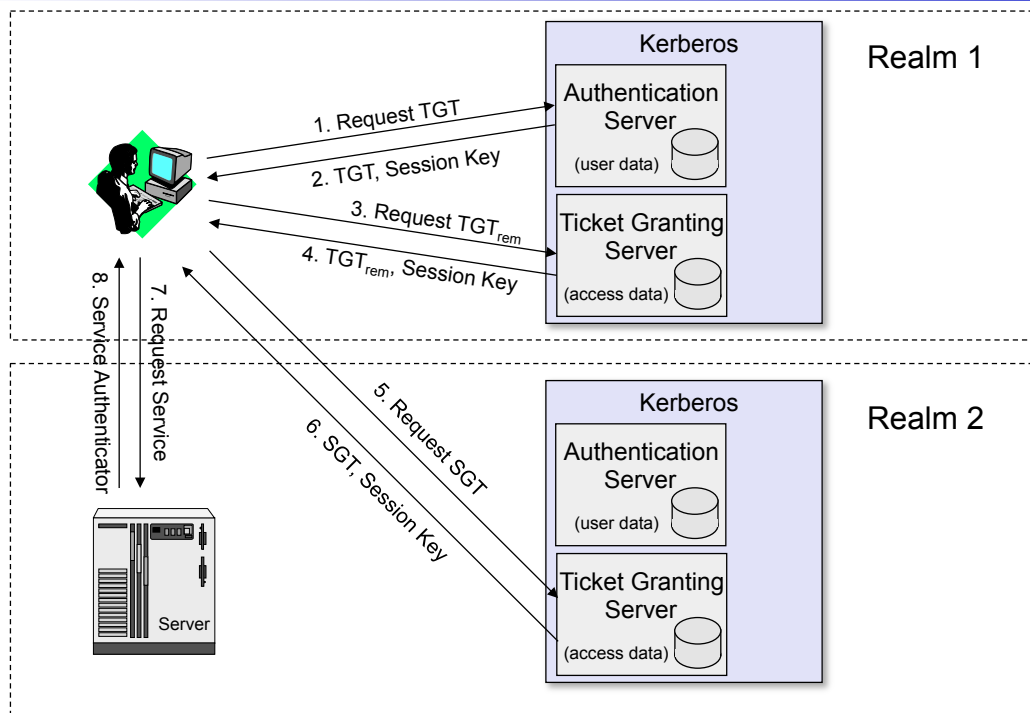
Kerberos

Realm 1

Authentication Server

(user data)

1. Request TGT

2. TGT, Session Key

3. Request $TGT_{rem}$

4. $TGT_{rem}$, Session Key

Ticket Granting Server

(access data)

8. Service Authenticator

7. Request Service

5. Request SGT

6. SGT, Session Key

Kerberos

Realm 2

Authentication Server

(user data)

Ticket Granting Server

(access data)

Server